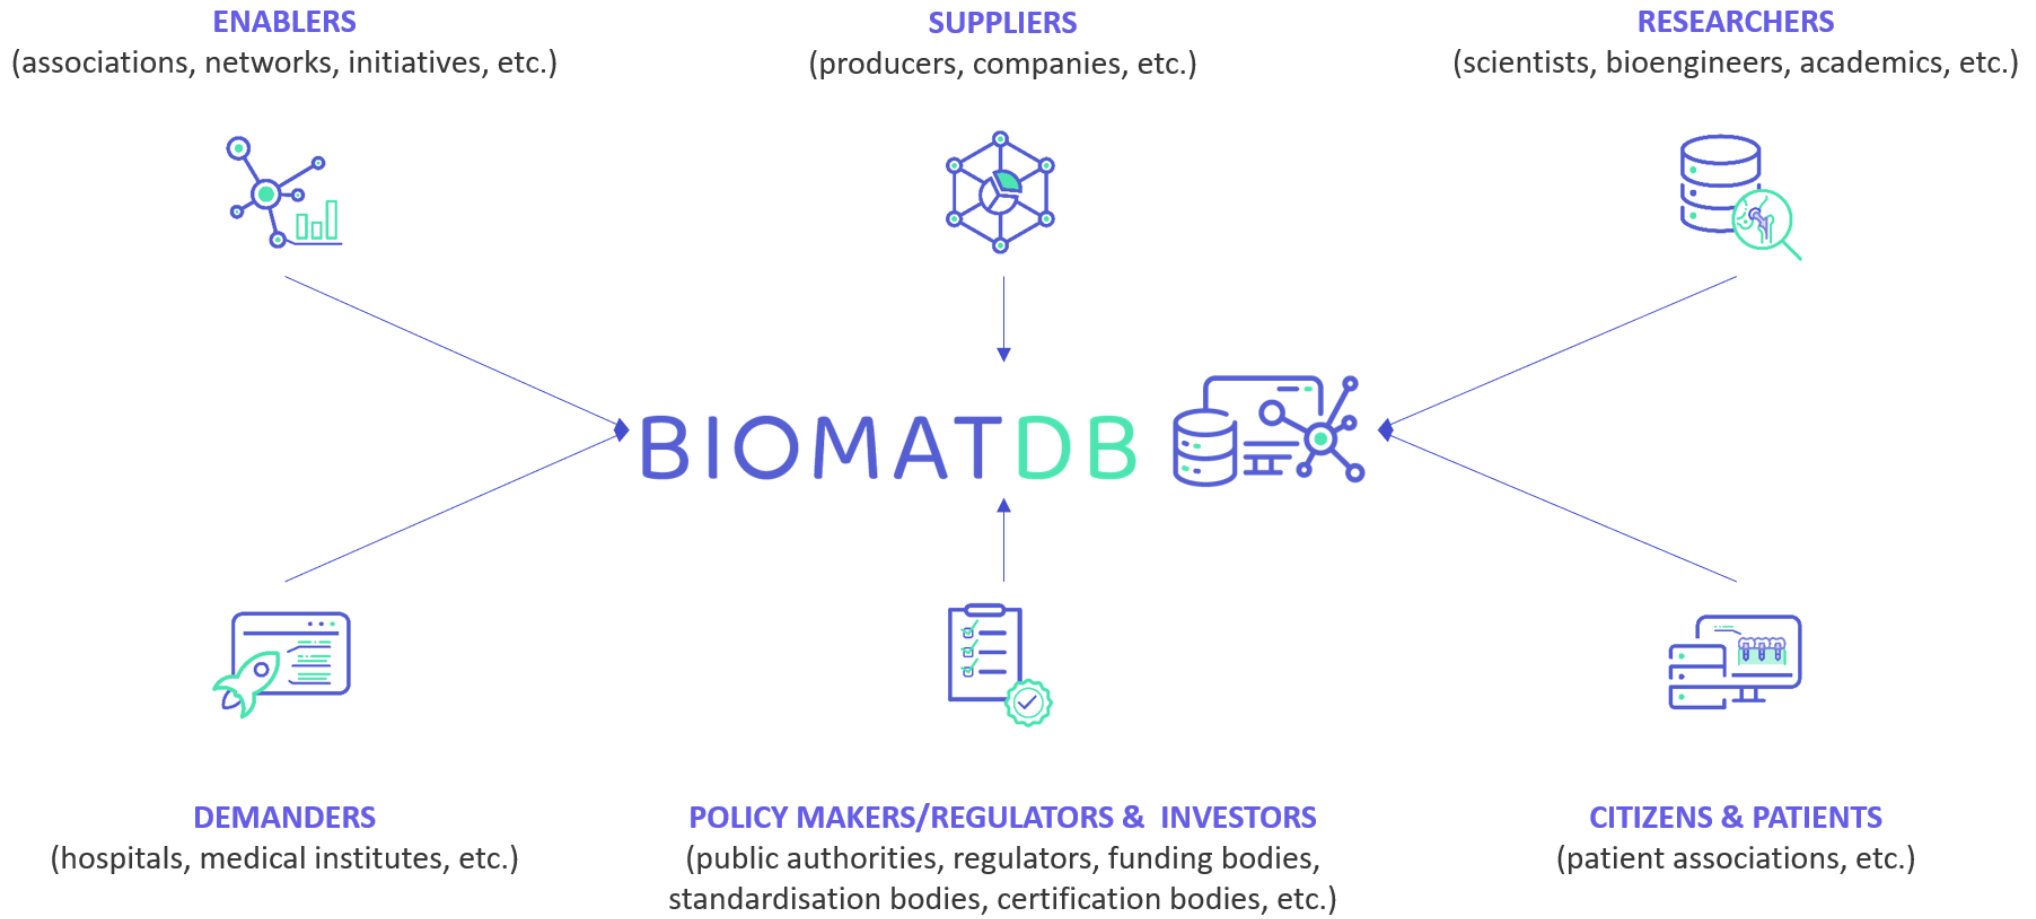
ENABLERS
(associations, networks, initiatives, etc.)

SUPPLIERS
(producers, companies, etc.)

RESEARCHERS
(scientists, bioengineers, academics, etc.)

BIOMATDB

DEMANDERS
(hospitals, medical institutes, etc.)

POLICY MAKERS/REGULATORS & INVESTORS
(public authorities, regulators, funding bodies, standardisation bodies, certification bodies, etc.)

CITIZENS & PATIENTS
(patient associations, etc.)